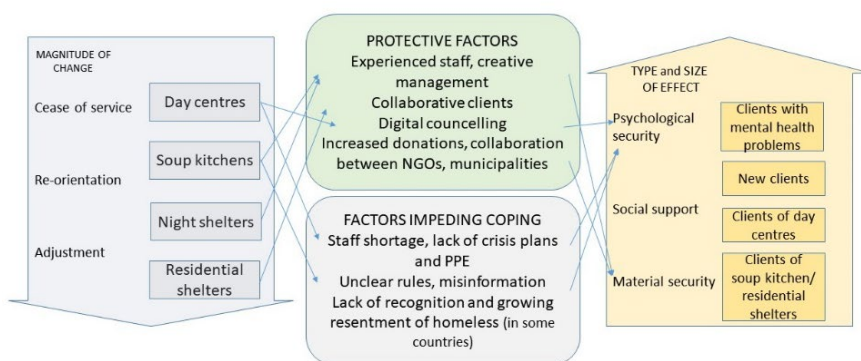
MAGNITUDE OF CHANGE

Cease of service

Re-orientation

Adjustment

Day centres

Soup kitchens

Night shelters

Residential shelters

PROTECTIVE FACTORS
Experienced staff, creative management
Collaborative clients
Digital councelling
Increased donations, collaboration between NGOs, municipalities

FACTORS IMPEDING COPING
Staff shortage, lack of crisis plans and PPE
Unclear rules, misinformation
Lack of recognition and growing resentment of homeless (in some countries)

TYPE and SIZE of EFFECT

Psychological security

Social support

Material security

Clients with mental health problems

New clients

Clients of day centres

Clients of soup kitchen/ residential shelters